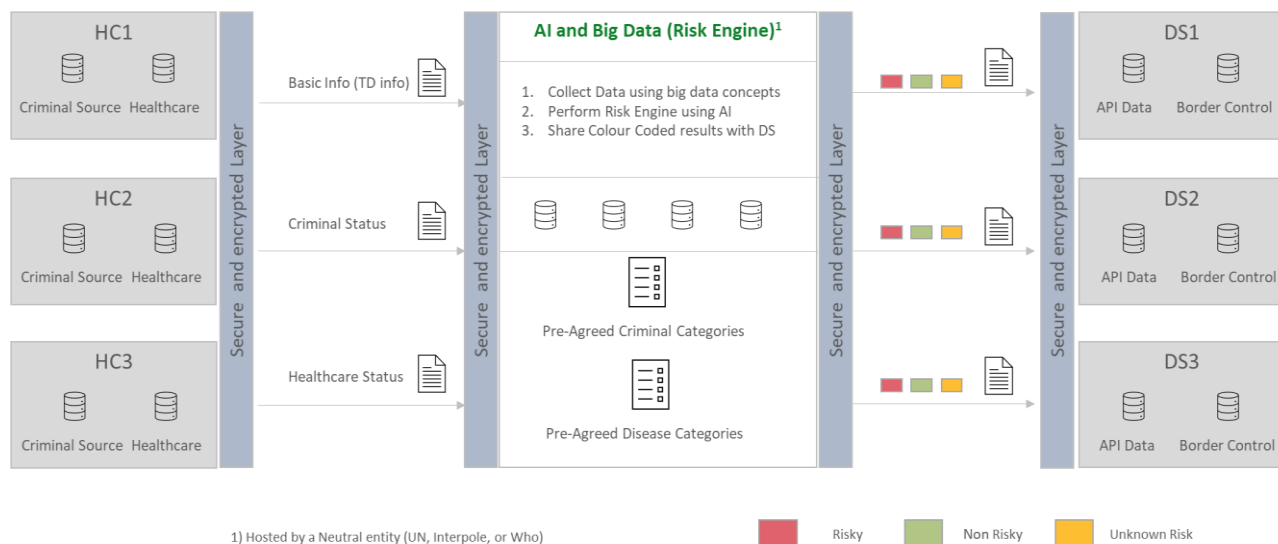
HC1

Criminal Source Healthcare

HC2

Criminal Source Healthcare

HC3

Criminal Source Healthcare

Secure and encrypted Layer

Basic Info (TD info)

Criminal Status

Healthcare Status

Secure and encrypted Layer

AI and Big Data (Risk Engine)$^1$

1. Collect Data using big data concepts
2. Perform Risk Engine using AI
3. Share Colour Coded results with DS

Pre-Agreed Criminal Categories

Pre-Agreed Disease Categories

Secure and encrypted Layer

Secure and encrypted Layer

DS1

API Data Border Control

DS2

API Data Border Control

DS3

API Data Border Control

1) Hosted by a Neutral entity (UN, Interpole, or Who)

Risky

Non Risky

Unknown Risk